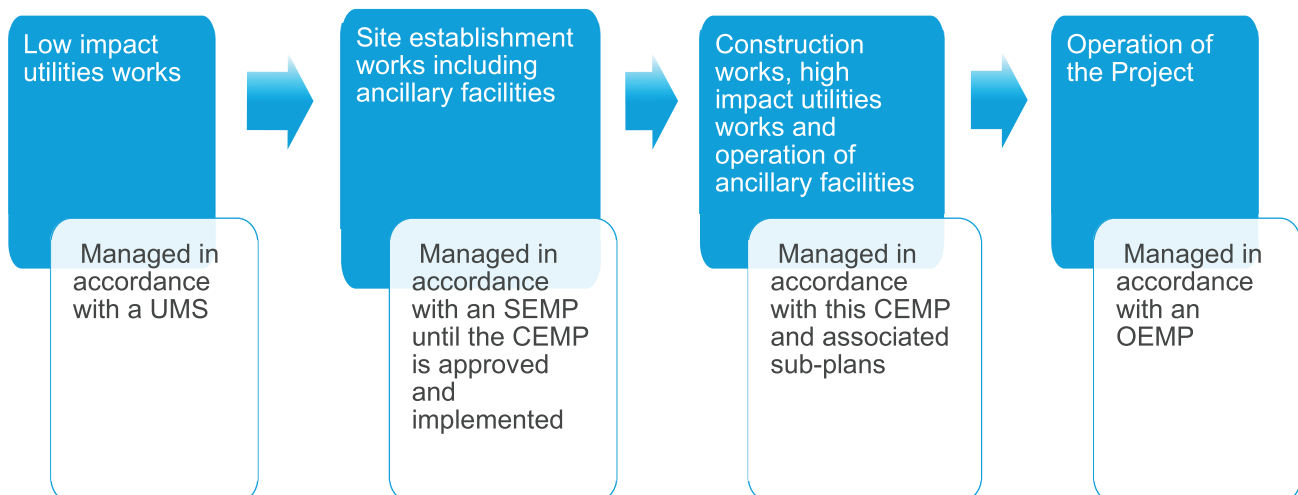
Low impact utilities works

Managed in accordance with a UMS

Site establishment works including ancillary facilities

Managed in accordance with an SEMP until the CEMP is approved and implemented

Construction works, high impact utilities works and operation of ancillary facilities

Managed in accordance with this CEMP and associated sub-plans

Operation of the Project

Managed in accordance with an OEMP